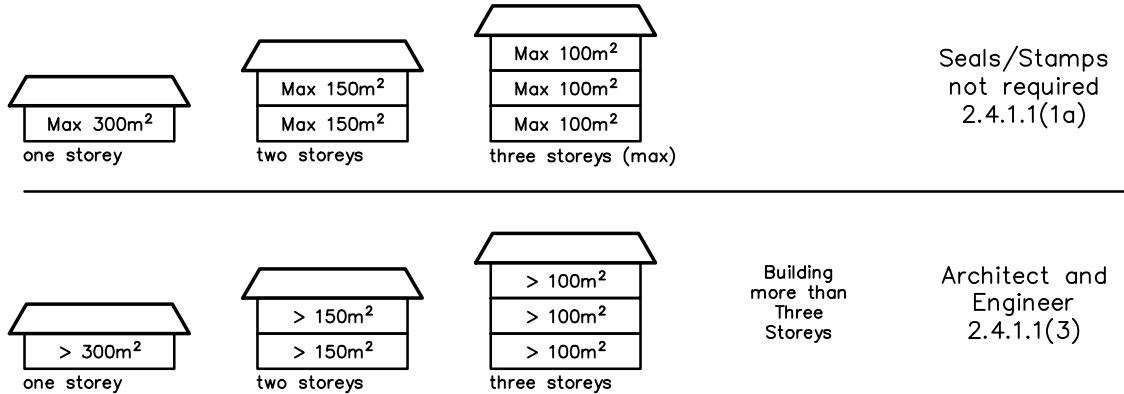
Max $300m^2$
one storey

Max $150m^2$
Max $150m^2$
two storeys

Max $100m^2$
Max $100m^2$
Max $100m^2$
three storeys (max)

Seals/Stamps not required 2.4.1.1(1a)

$> 300m^2$
one storey

$> 150m^2$
$> 150m^2$
two storeys

$> 100m^2$
$> 100m^2$
$> 100m^2$
three storeys

Building more than Three Storeys

Architect and Engineer 2.4.1.1(3)